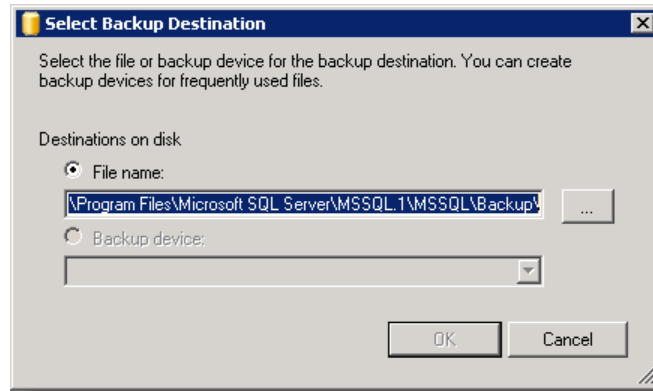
Select Backup Destination

Select the file or backup device for the backup destination. You can create backup devices for frequently used files.

Destinations on disk

File name:

\Program Files\Microsoft SQL Server\MSSQL.1\MSSQL\Backup\

...

Backup device:

OK

Cancel